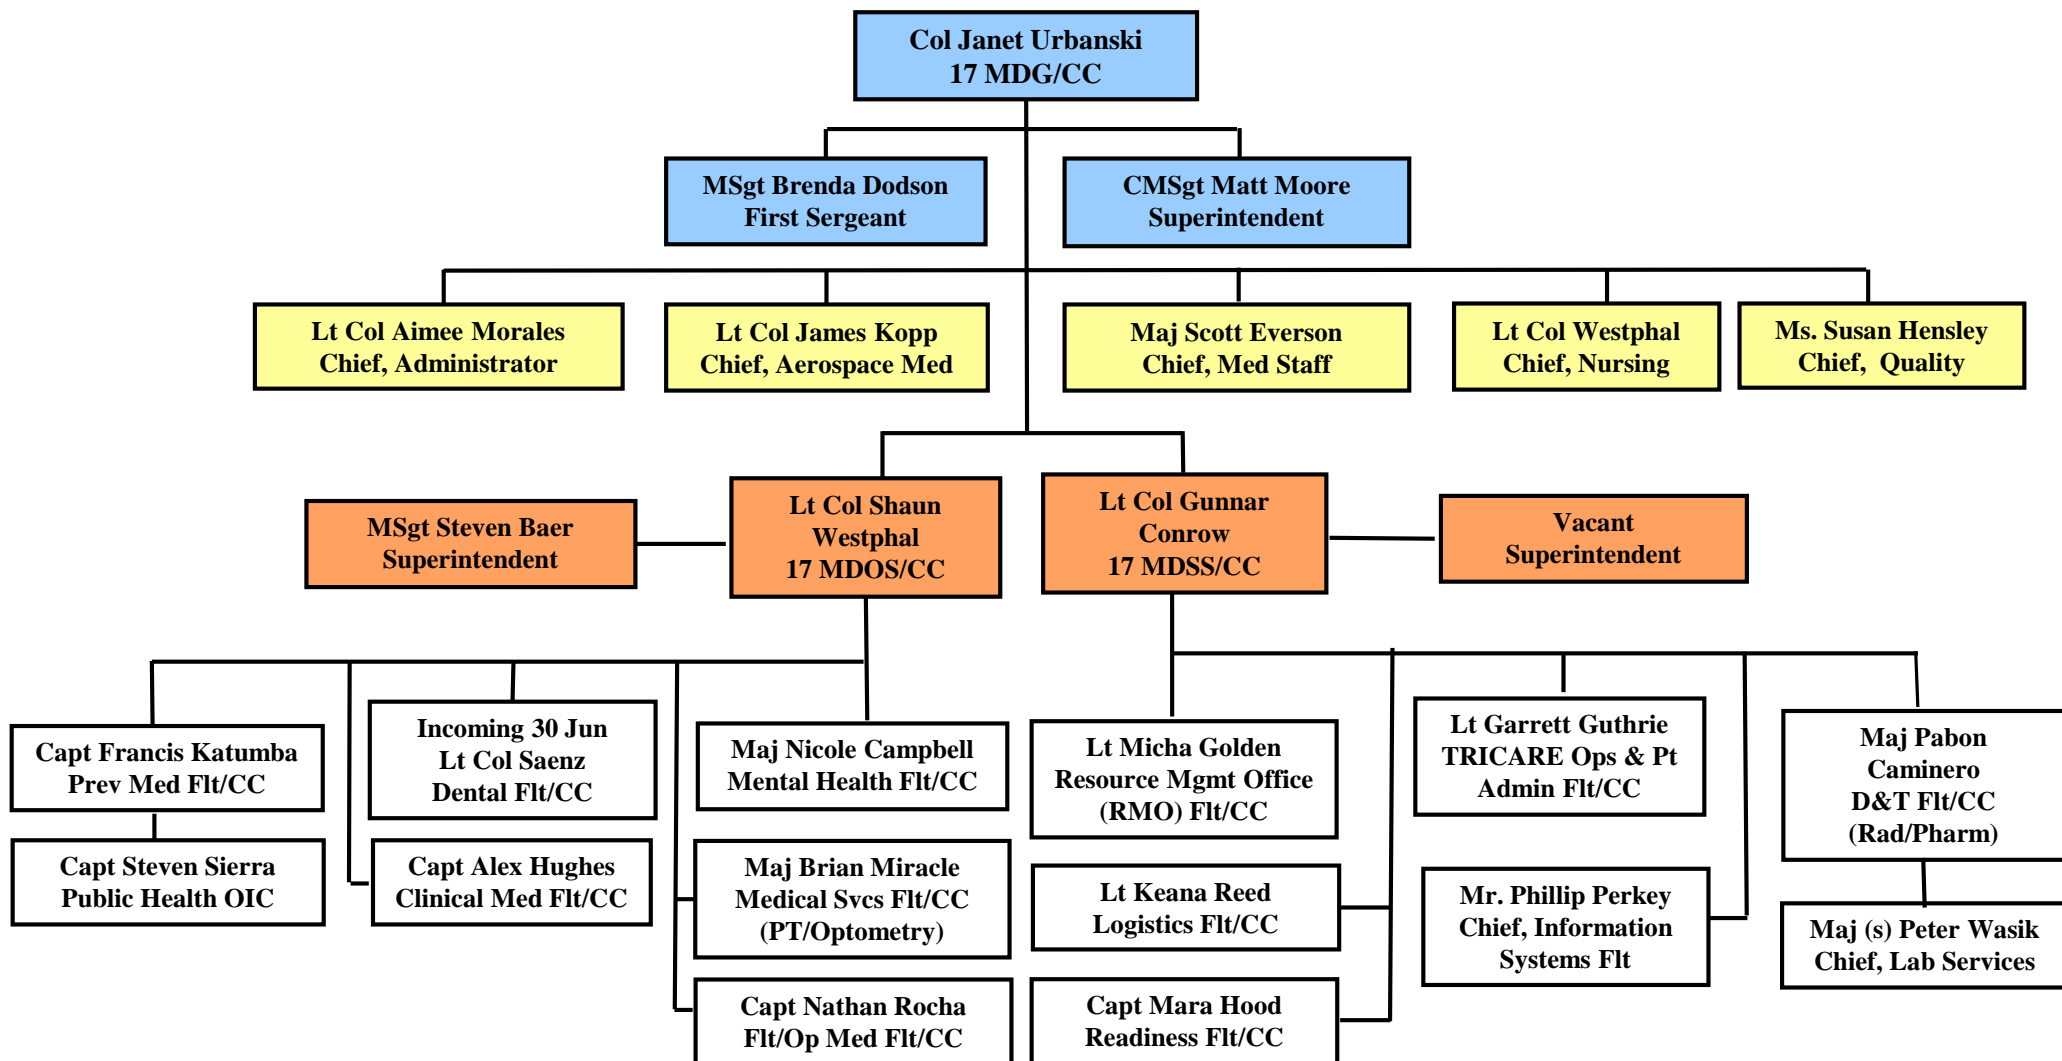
Col Janet Urbanski
17 MDG/CC

MSgt Brenda Dodson
First Sergeant

CMSgt Matt Moore
Superintendent

Lt Col Aimee Morales
Chief, Administrator

Lt Col James Kopp
Chief, Aerospace Med

Maj Scott Everson
Chief, Med Staff

Lt Col Westphal
Chief, Nursing

Ms. Susan Hensley
Chief, Quality

MSgt Steven Baer
Superintendent

Lt Col Shaun Westphal
17 MDOS/CC

Lt Col Gunnar Conrow
17 MDSS/CC

Vacant
Superintendent

Capt Francis Katumba
Prev Med Flt/CC

Capt Steven Sierra
Public Health OIC

Incoming 30 Jun
Lt Col Saenz
Dental Flt/CC

Capt Alex Hughes
Clinical Med Flt/CC

Maj Nicole Campbell
Mental Health Flt/CC

Maj Brian Miracle
Medical Svcs Flt/CC
(PT/Optometry)

Capt Nathan Rocha
Flt/Op Med Flt/CC

Lt Micha Golden
Resource Mgmt Office
(RMO) Flt/CC

Lt Keana Reed
Logistics Flt/CC

Capt Mara Hood
Readiness Flt/CC

Lt Garrett Guthrie
TRICARE Ops & Pt
Admin Flt/CC

Mr. Phillip Perkey
Chief, Information
Systems Flt

Maj Pabon
Caminero
D&T Flt/CC
(Rad/Pharm)

Maj (s) Peter Wasik
Chief, Lab Services